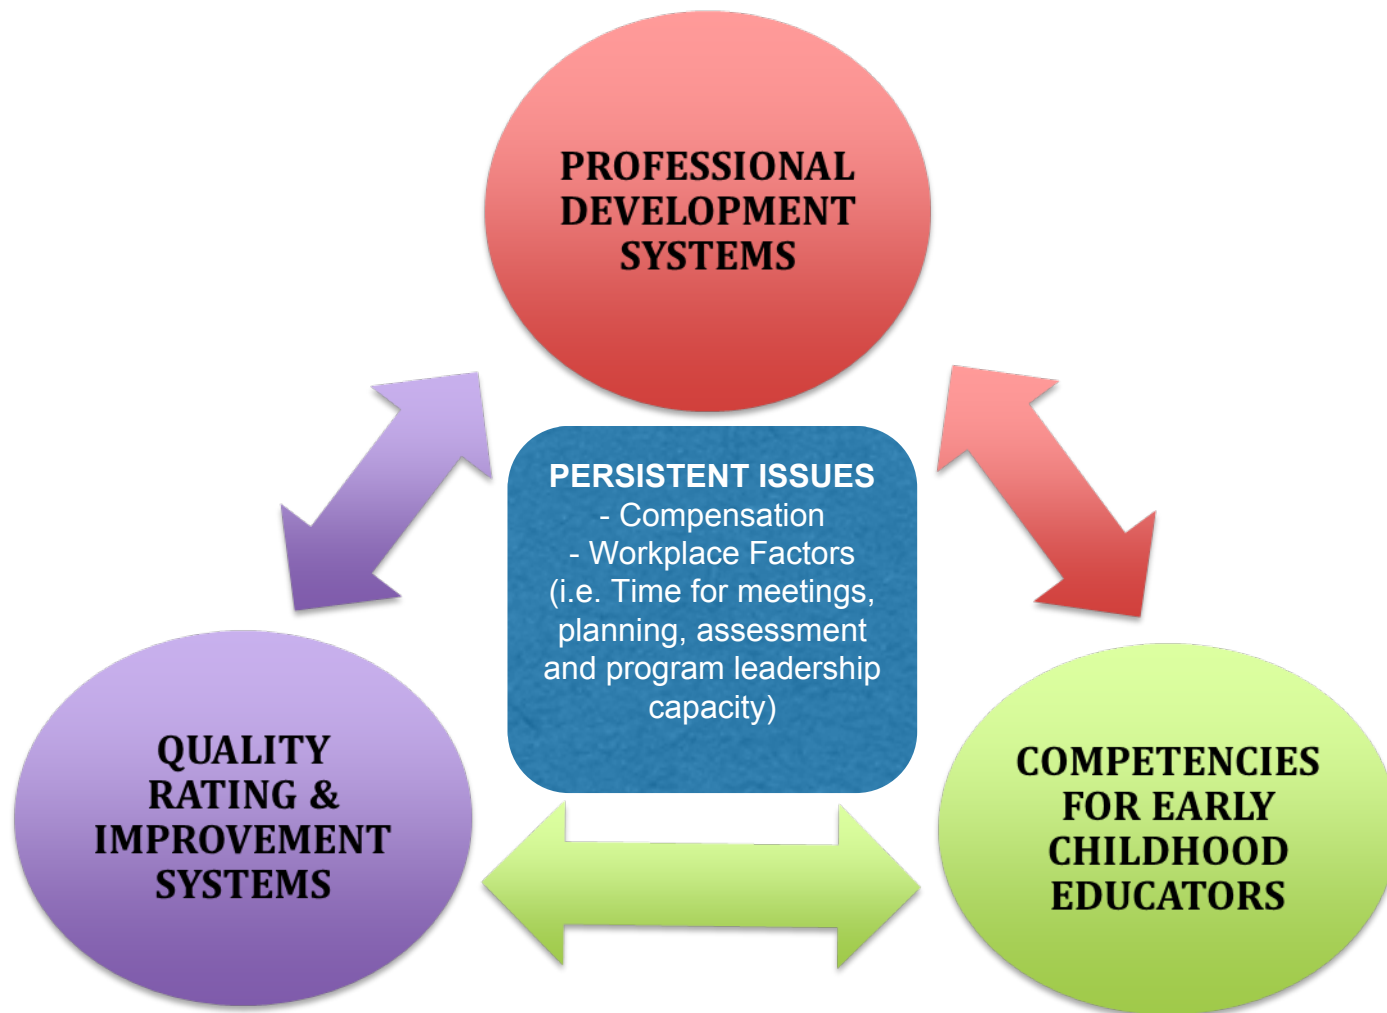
PROFESSIONAL DEVELOPMENT SYSTEMS

PERSISTENT ISSUES
- Compensation
- Workplace Factors
(i.e. Time for meetings, planning, assessment and program leadership capacity)

QUALITY RATING & IMPROVEMENT SYSTEMS

COMPETENCIES FOR EARLY CHILDHOOD EDUCATORS